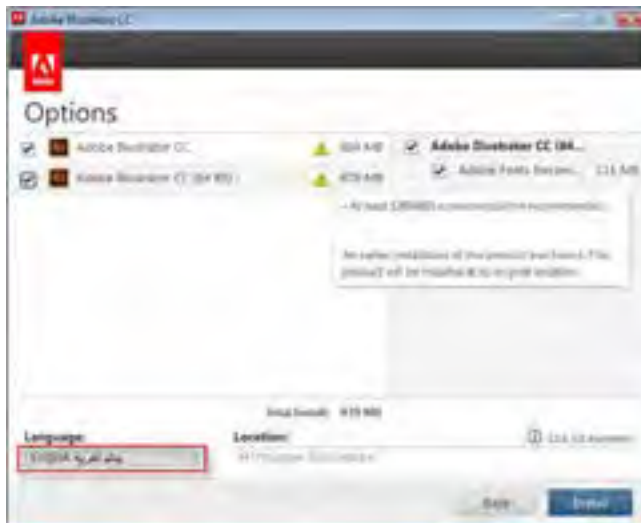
Adobe Illustrator CC

Adobe

Options

Adobe Illustrator CC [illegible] MB

Adobe Illustrator CC (64 Bit) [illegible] MB

Adobe Illustrator CC (64...

Adobe Fonts Recom... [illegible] MB

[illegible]

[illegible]

Total Install: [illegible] MB

Language:

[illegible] العربية

Location:

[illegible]

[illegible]

Back

Install